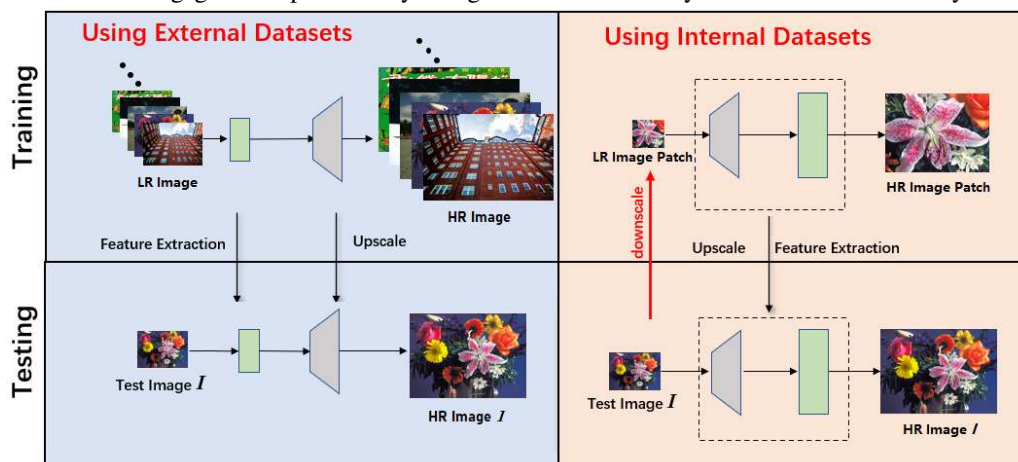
Using External Datasets

Using Internal Datasets

Training

LR Image

HR Image

Feature Extraction

Upscale

LR Image Patch

HR Image Patch

downscale

Upscale

Feature Extraction

Testing

Test Image $I$

HR Image $I$

Test Image $I$

HR Image $I$